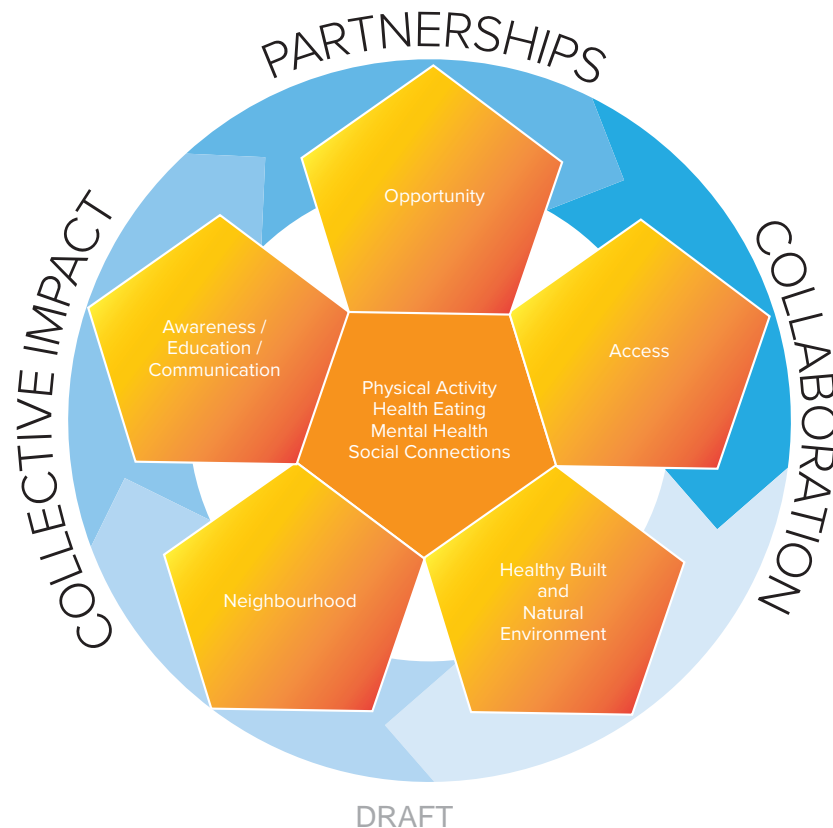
PARTNERSHIPS

COLLABORATION

COLLECTIVE IMPACT

Opportunity

Awareness / Education / Communication

Access

Physical Activity
Health Eating
Mental Health
Social Connections

Neighbourhood

Healthy Built and Natural Environment

DRAFT